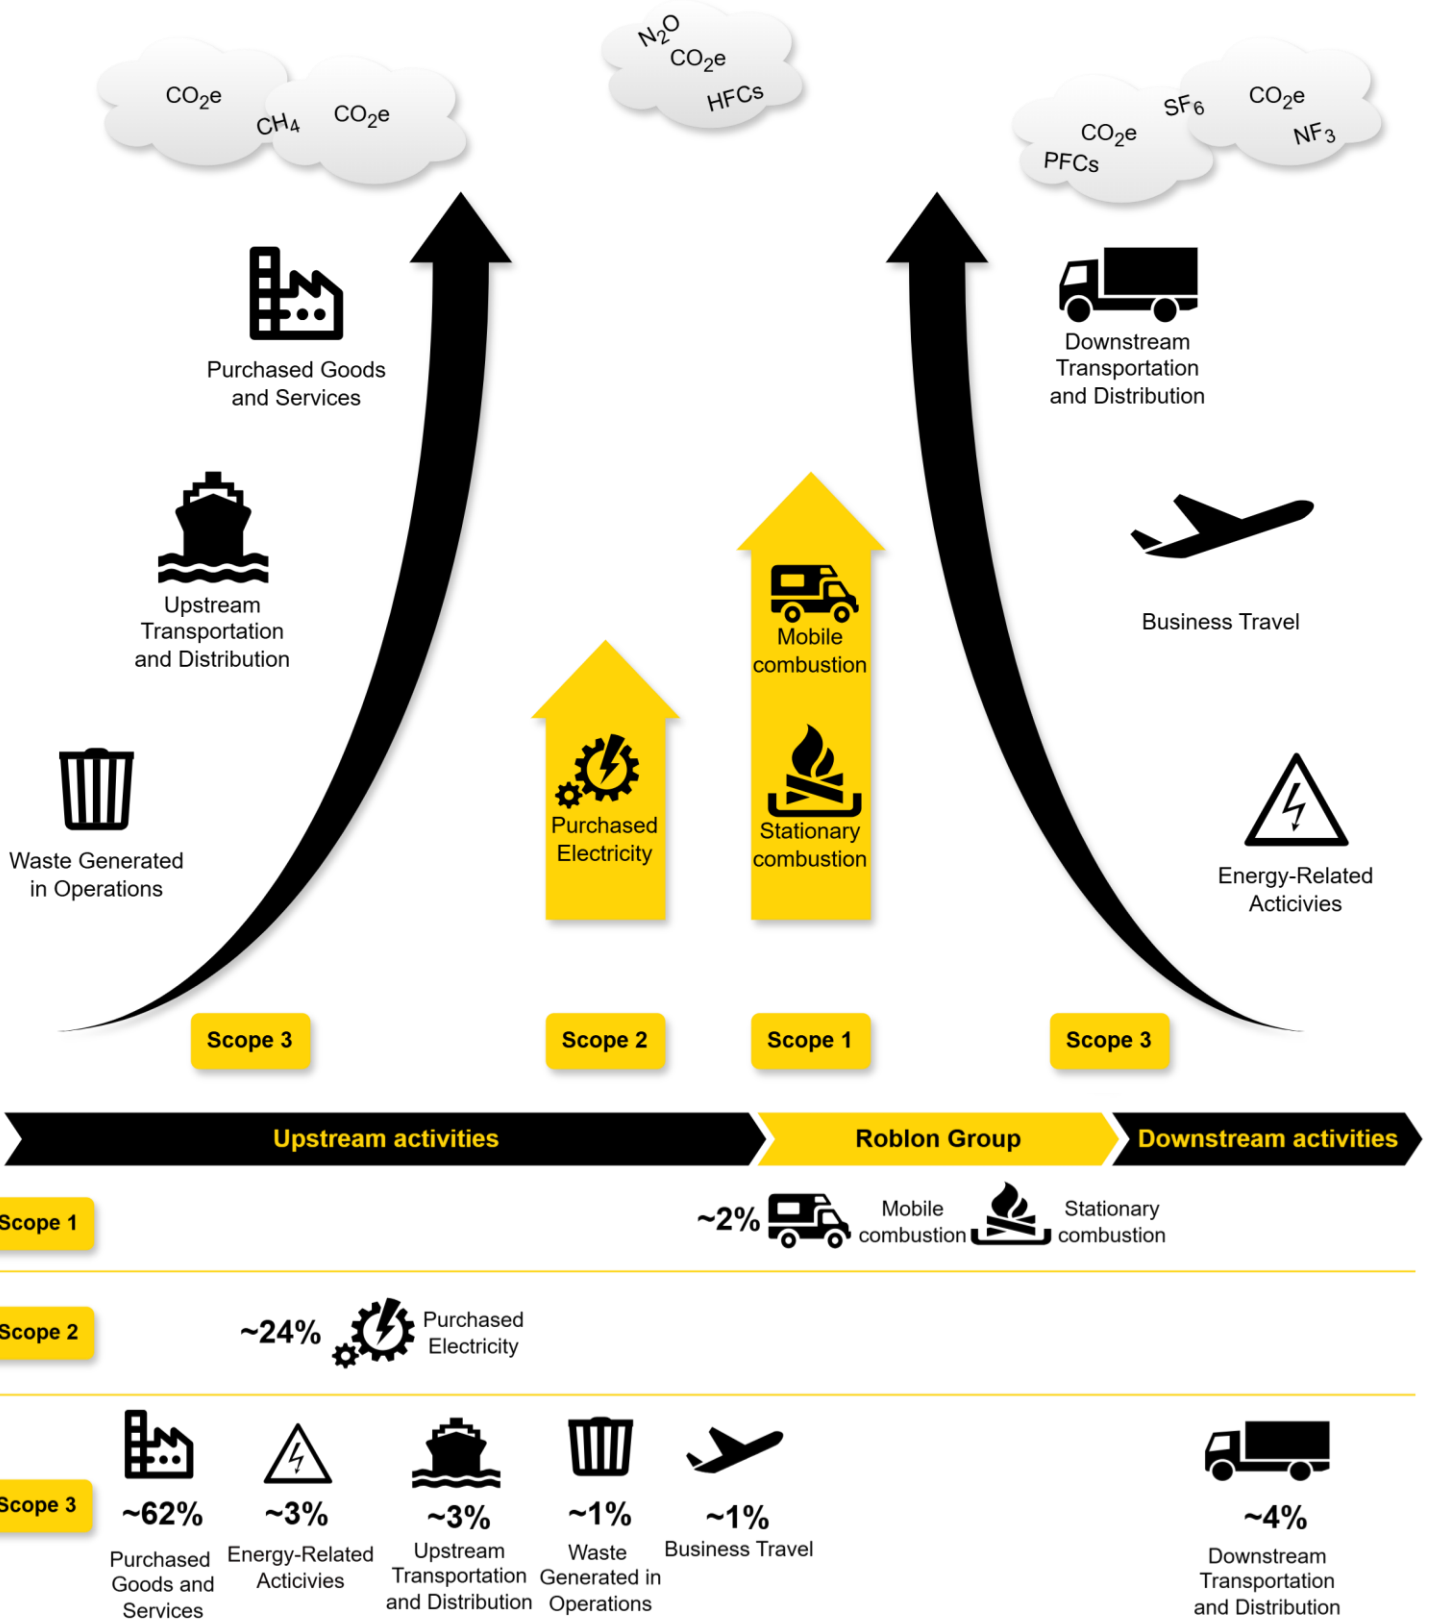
$CO_2e$ $CH_4$ $CO_2e$

$N_2O$ $CO_2e$ HFCs

$CO_2e$ $SF_6$ $CO_2e$ PFCs $NF_3$

Purchased Goods and Services

Upstream Transportation and Distribution

Waste Generated in Operations

Purchased Electricity

Mobile combustion

Stationary combustion

Downstream Transportation and Distribution

Business Travel

Energy-Related Acticivies

Scope 3

Scope 2

Scope 1

Scope 3

Upstream activities

Roblon Group

Downstream activities

Scope 1

~2%

Mobile combustion

Stationary combustion

Scope 2

~24%

Purchased Electricity

Scope 3

~62%

Purchased Goods and Services

~3%

Energy-Related Acticivies

~3%

Upstream Transportation and Distribution

~1%

Waste Generated in Operations

~1%

Business Travel

~4%

Downstream Transportation and Distribution